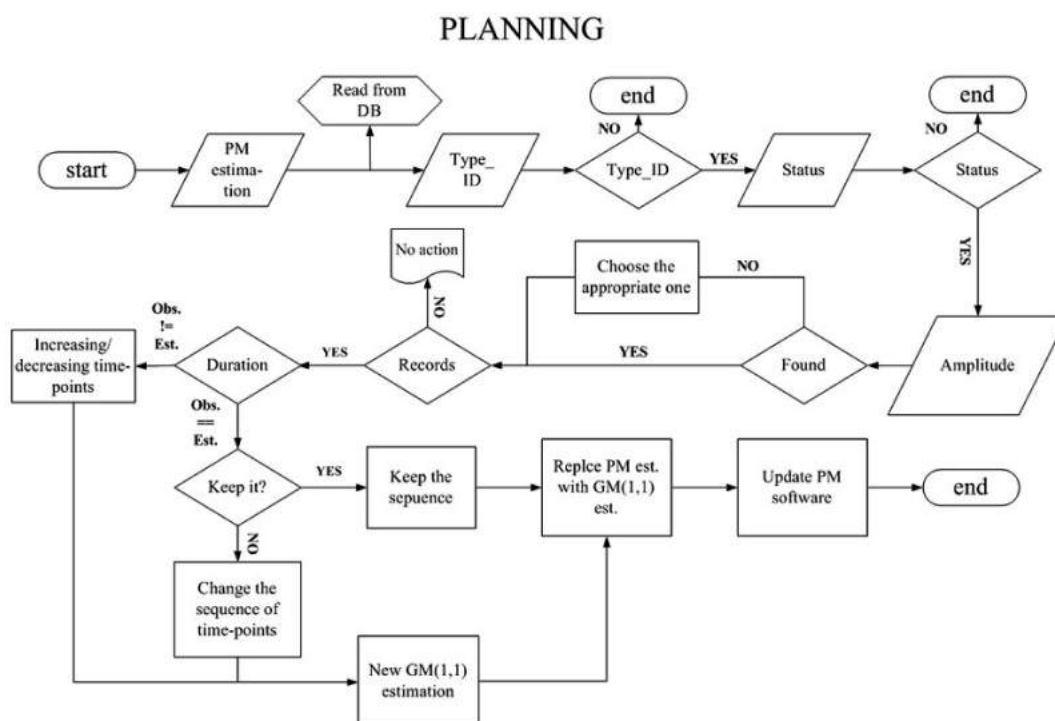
PLANNING

start

PM estimation

Read from DB

Type_ ID

NO

end

Type_ID

YES

Status

NO

end

Status

YES

Amplitude

Found

YES

NO

Choose the appropriate one

Records

NO

No action

YES

Duration

Obs. != Est.

Increasing/ decreasing time-points

Obs. == Est.

Keep it?

YES

Keep the sepuence

NO

Change the sequence of time-points

New GM(1,1) estimation

Replce PM est. with GM(1,1) est.

Update PM software

end